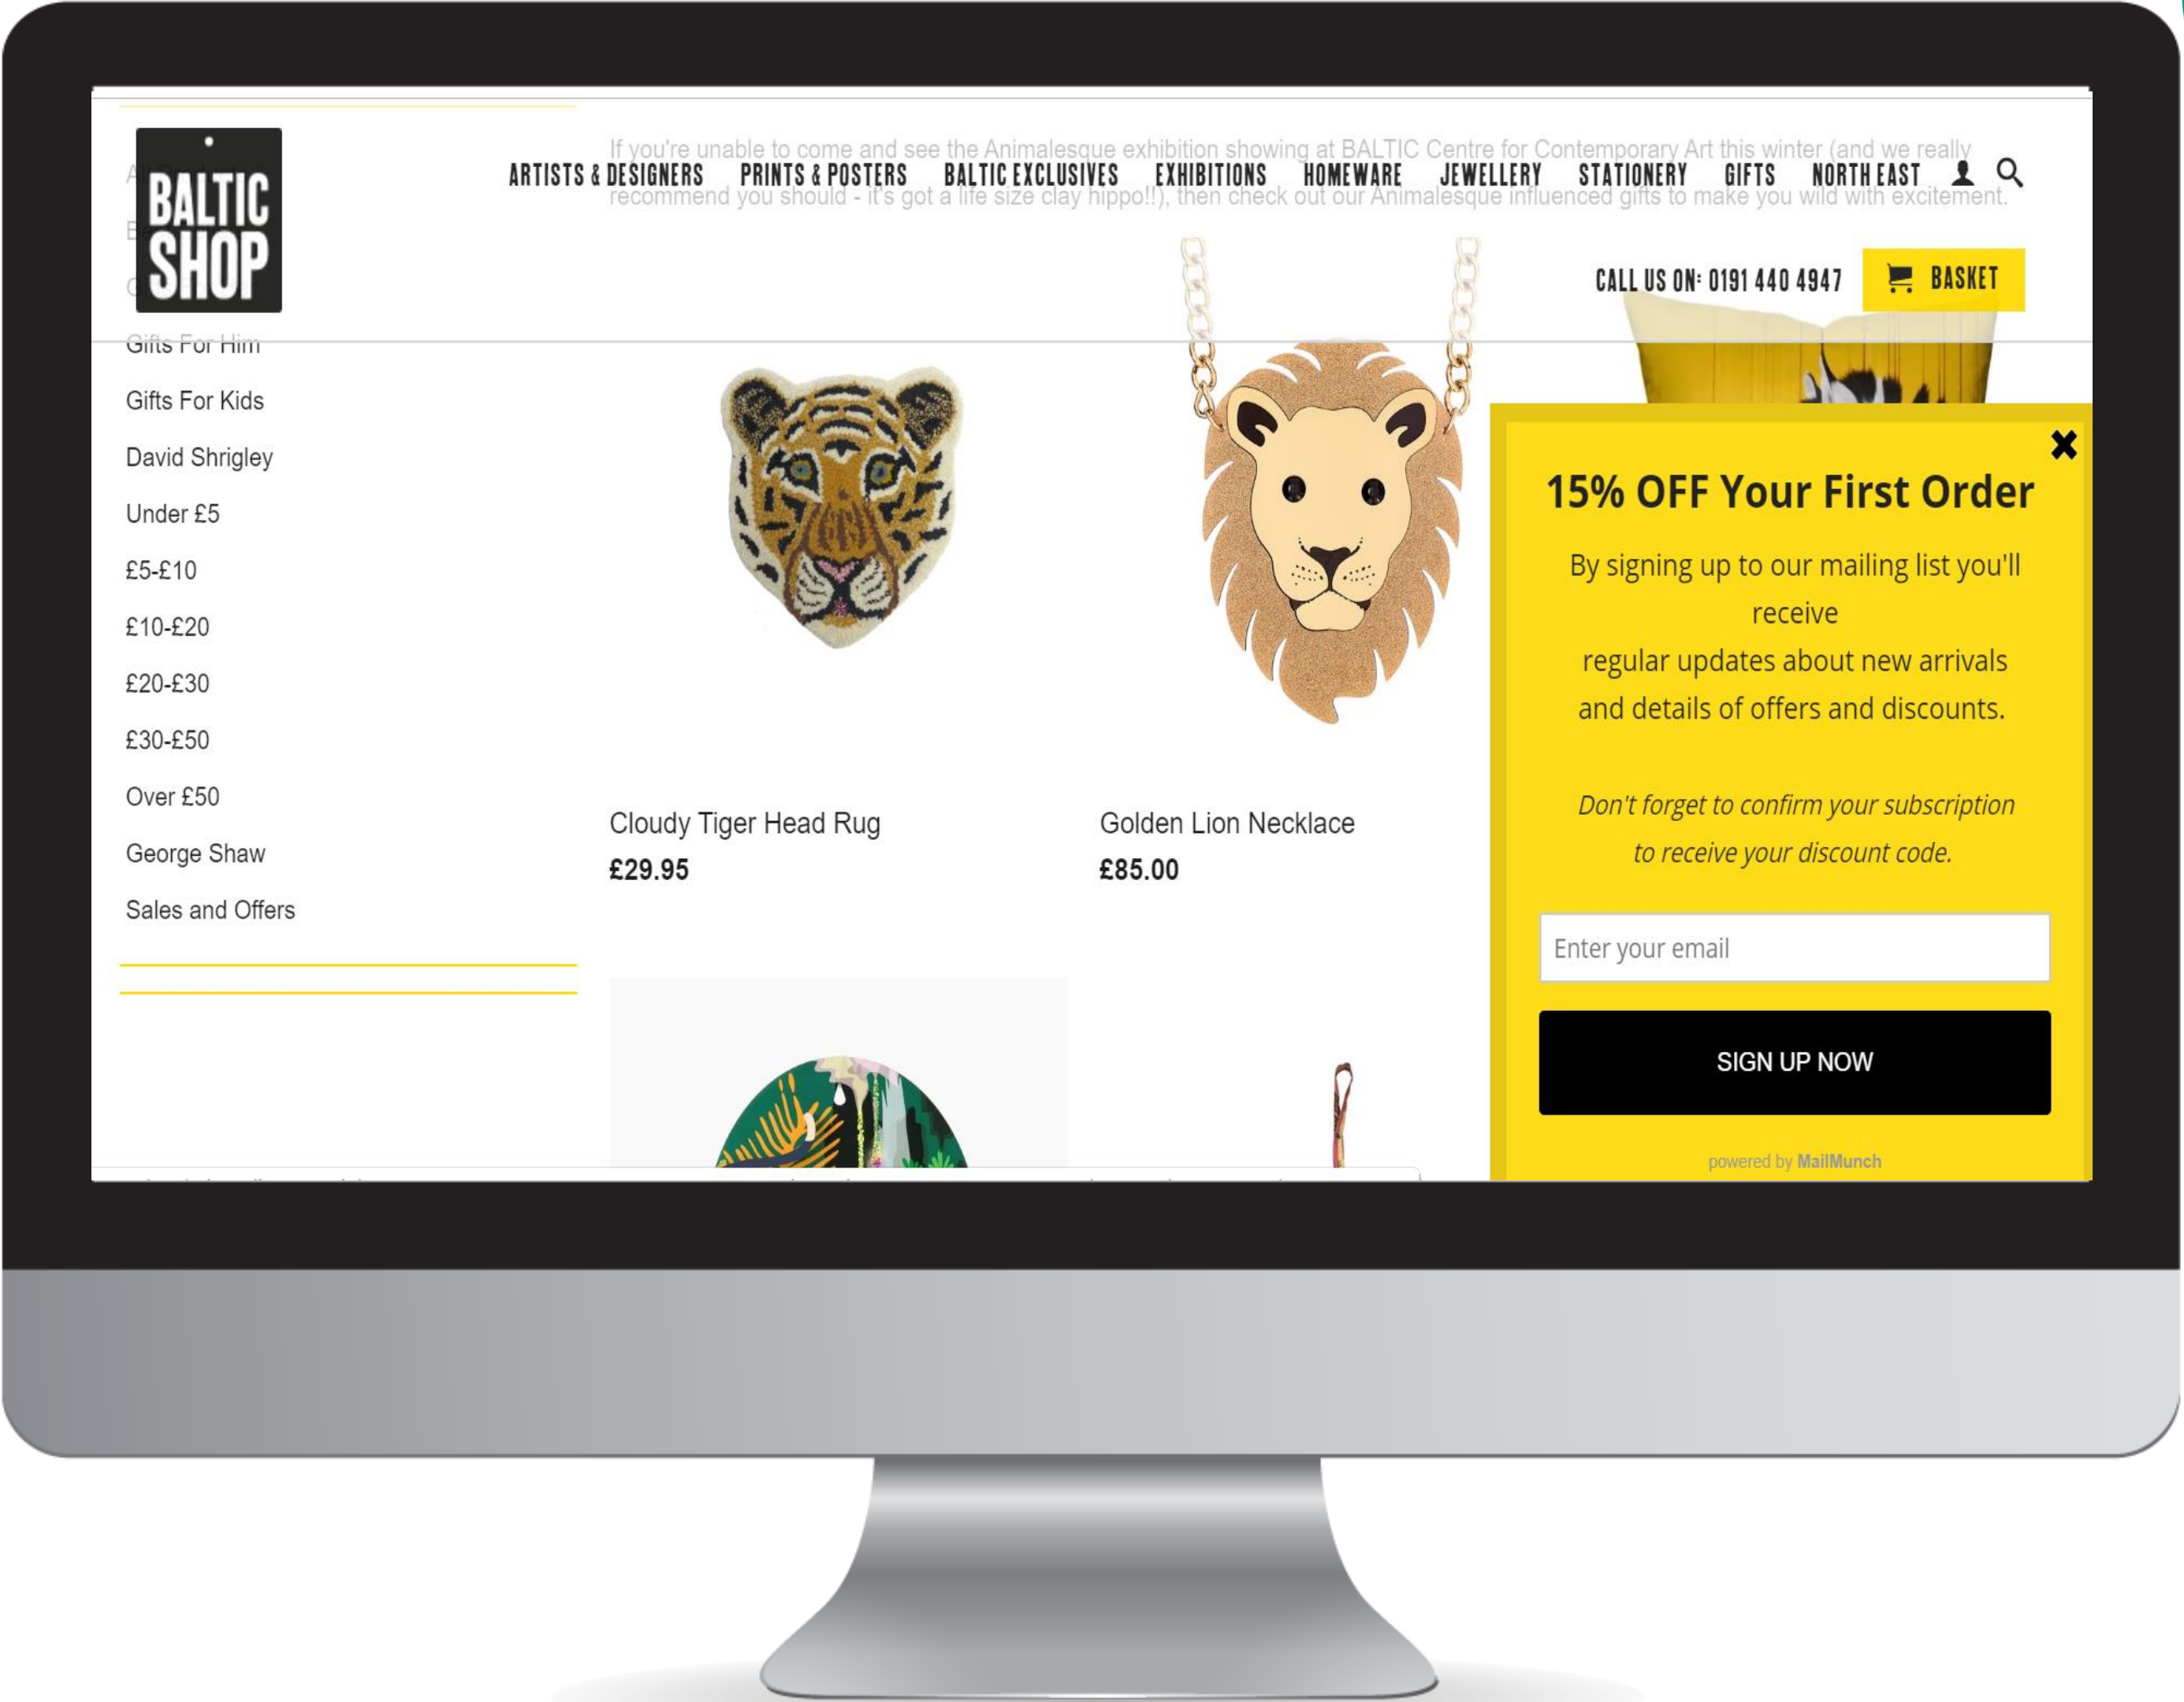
BALTIC SHOP

ARTISTS & DESIGNERS PRINTS & POSTERS BALTIC EXCLUSIVES EXHIBITIONS HOMEWARE JEWELLERY STATIONERY GIFTS NORTH EAST

If you're unable to come and see the Animalesque exhibition showing at BALTIC Centre for Contemporary Art this winter (and we really recommend you should - it's got a life size clay hippo!!), then check out our Animalesque influenced gifts to make you wild with excitement.

CALL US ON: 0191 440 4947

BASKET

Gifts For Him
Gifts For Kids
David Shrigley
Under £5
£5-£10
£10-£20
£20-£30
£30-£50
Over £50
George Shaw
Sales and Offers

Cloudy Tiger Head Rug
£29.95

Golden Lion Necklace
£85.00

15% OFF Your First Order

By signing up to our mailing list you'll receive
regular updates about new arrivals and details of offers and discounts.

Don't forget to confirm your subscription to receive your discount code.

Enter your email

SIGN UP NOW

powered by MailMunch